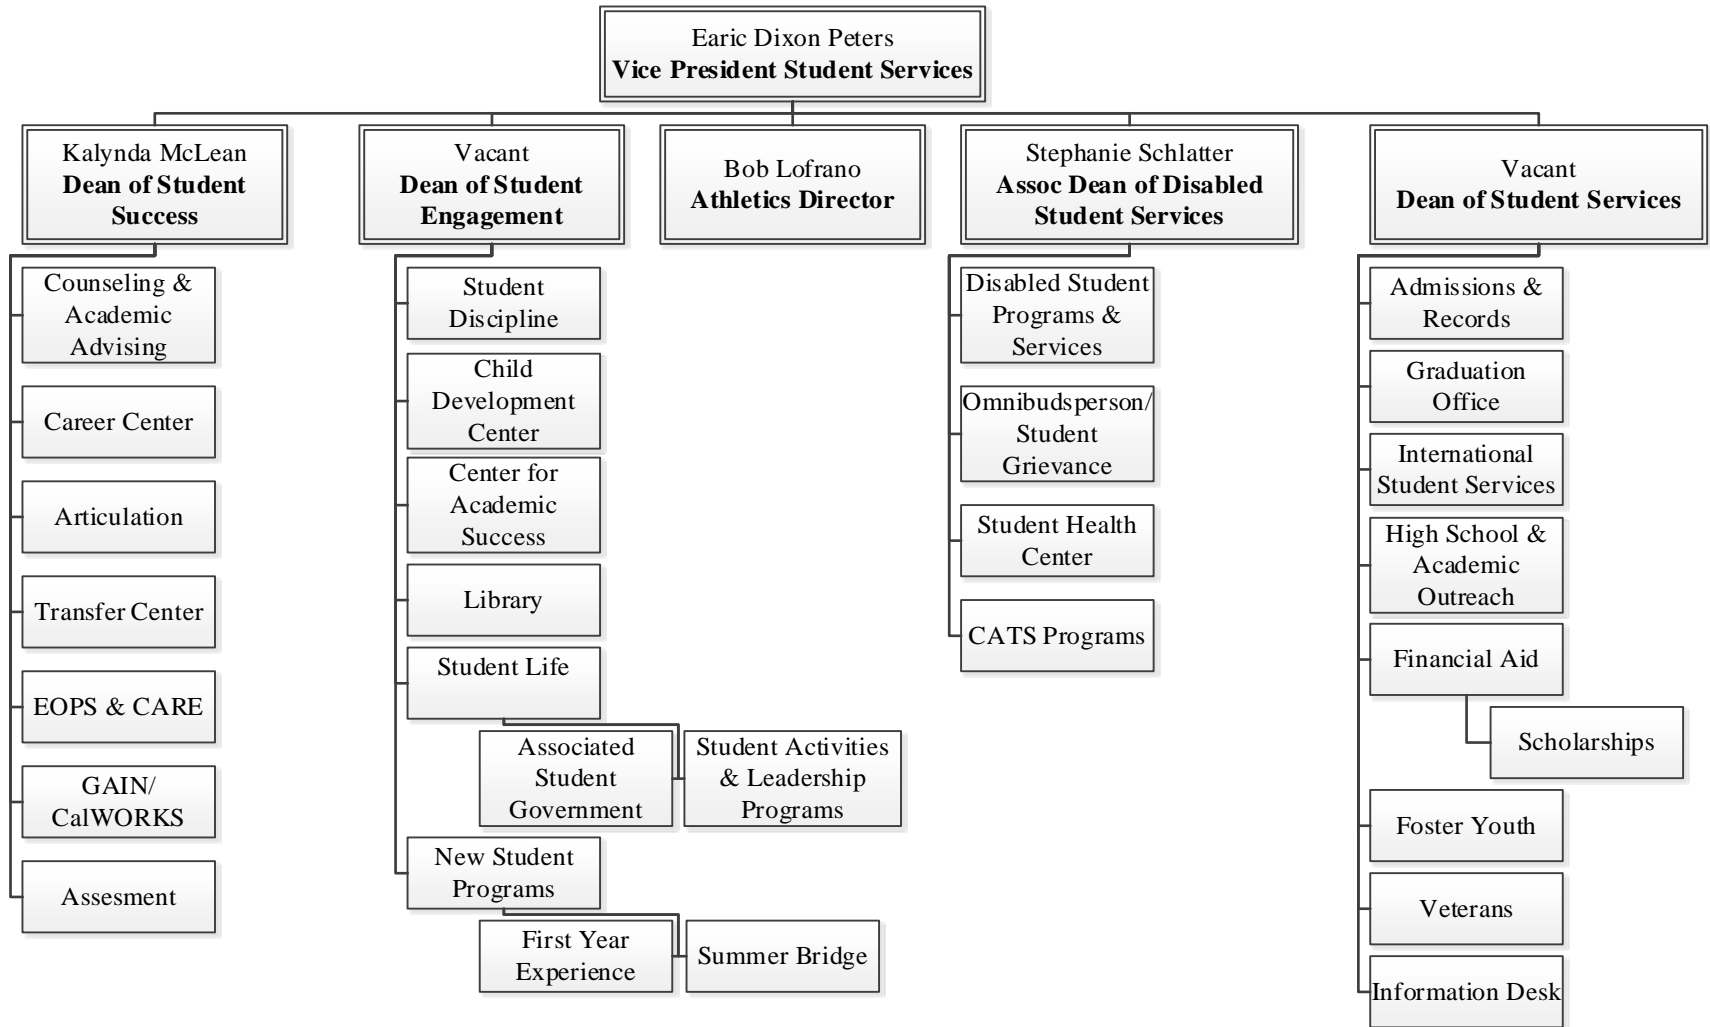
Earic Dixon Peters
**Vice President Student Services**

Kalynda McLean
**Dean of Student Success**

Counseling & Academic Advising

Career Center

Articulation

Transfer Center

EOPS & CARE

GAIN/ CalWORKS

Assesment

Vacant
**Dean of Student Engagement**

Student Discipline

Child Development Center

Center for Academic Success

Library

Student Life

Associated Student Government

Student Activities & Leadership Programs

New Student Programs

First Year Experience

Summer Bridge

Bob Lofrano
**Athletics Director**

Stephanie Schlatter
**Assoc Dean of Disabled Student Services**

Disabled Student Programs & Services

Omnibudsperson/ Student Grievance

Student Health Center

CATS Programs

Vacant
**Dean of Student Services**

Admissions & Records

Graduation Office

International Student Services

High School & Academic Outreach

Financial Aid

Scholarships

Foster Youth

Veterans

Information Desk